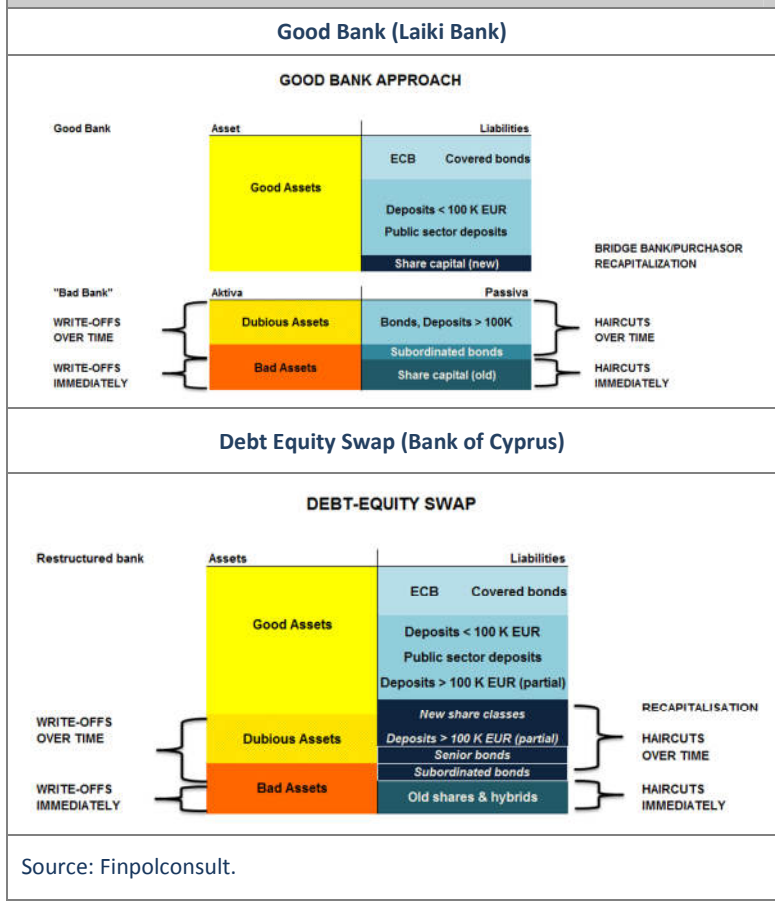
Good Bank (Laiki Bank)

GOOD BANK APPROACH

Good Bank

Asset

Liabilities

Good Assets

ECB Covered bonds

Deposits < 100 K EUR

Public sector deposits

Share capital (new)

BRIDGE BANK/PURCHASOR RECAPITALIZATION

"Bad Bank"

Aktiva

Passiva

WRITE-OFFS OVER TIME

Dubious Assets

Bonds, Deposits > 100K

HAIRCUTS OVER TIME

Subordinated bonds

WRITE-OFFS IMMEDIATELY

Bad Assets

Share capital (old)

HAIRCUTS IMMEDIATELY

Debt Equity Swap (Bank of Cyprus)

DEBT-EQUITY SWAP

Restructured bank

Assets

Liabilities

Good Assets

ECB Covered bonds

Deposits < 100 K EUR

Public sector deposits

Deposits > 100 K EUR (partial)

RECAPITALISATION

New share classes

WRITE-OFFS OVER TIME

Dubious Assets

Deposits > 100 K EUR (partial)

Senior bonds

HAIRCUTS OVER TIME

Subordinated bonds

WRITE-OFFS IMMEDIATELY

Bad Assets

Old shares & hybrids

HAIRCUTS IMMEDIATELY

Source: Finpolconsult.